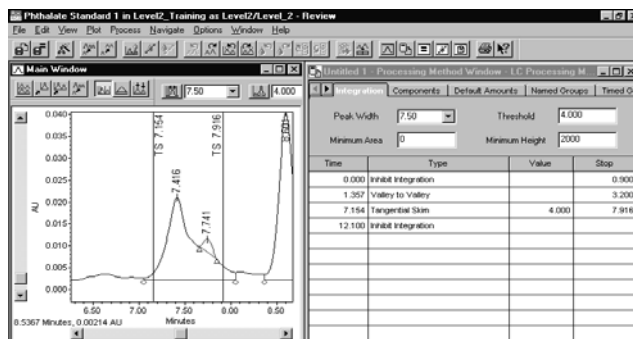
Phthalate Standard 1 in Level2_Training as Level2/Level_2 - Review

File Edit View Plot Process Navigate Options Window Help

Main Window

7.50

4.000

0.040

0.035

0.030

0.025

0.020

0.015

0.010

0.005

0.000

AU

TS 7.154

TS 7.916

7.416

7.741

6.50

7.00

7.50

8.00

8.50

Minutes

8.5367 Minutes, 0.00214 AU

Untitled 1 - Processing Method Window - LC Processing M

Integration | Components | Default Amounts | Named Groups | Timed G

Peak Width 7.50

Threshold 4.000

Minimum Area 0

Minimum Height 2000

| Time | Type | Value | Stop |
|---|---|---|---|
| 0.000 | Inhibit Integration | | 0.900 |
| 1.357 | Valley to Valley | | 3.200 |
| 7.154 | Tangential Skim | 4.000 | 7.916 |
| 12.100 | Inhibit Integration | | |